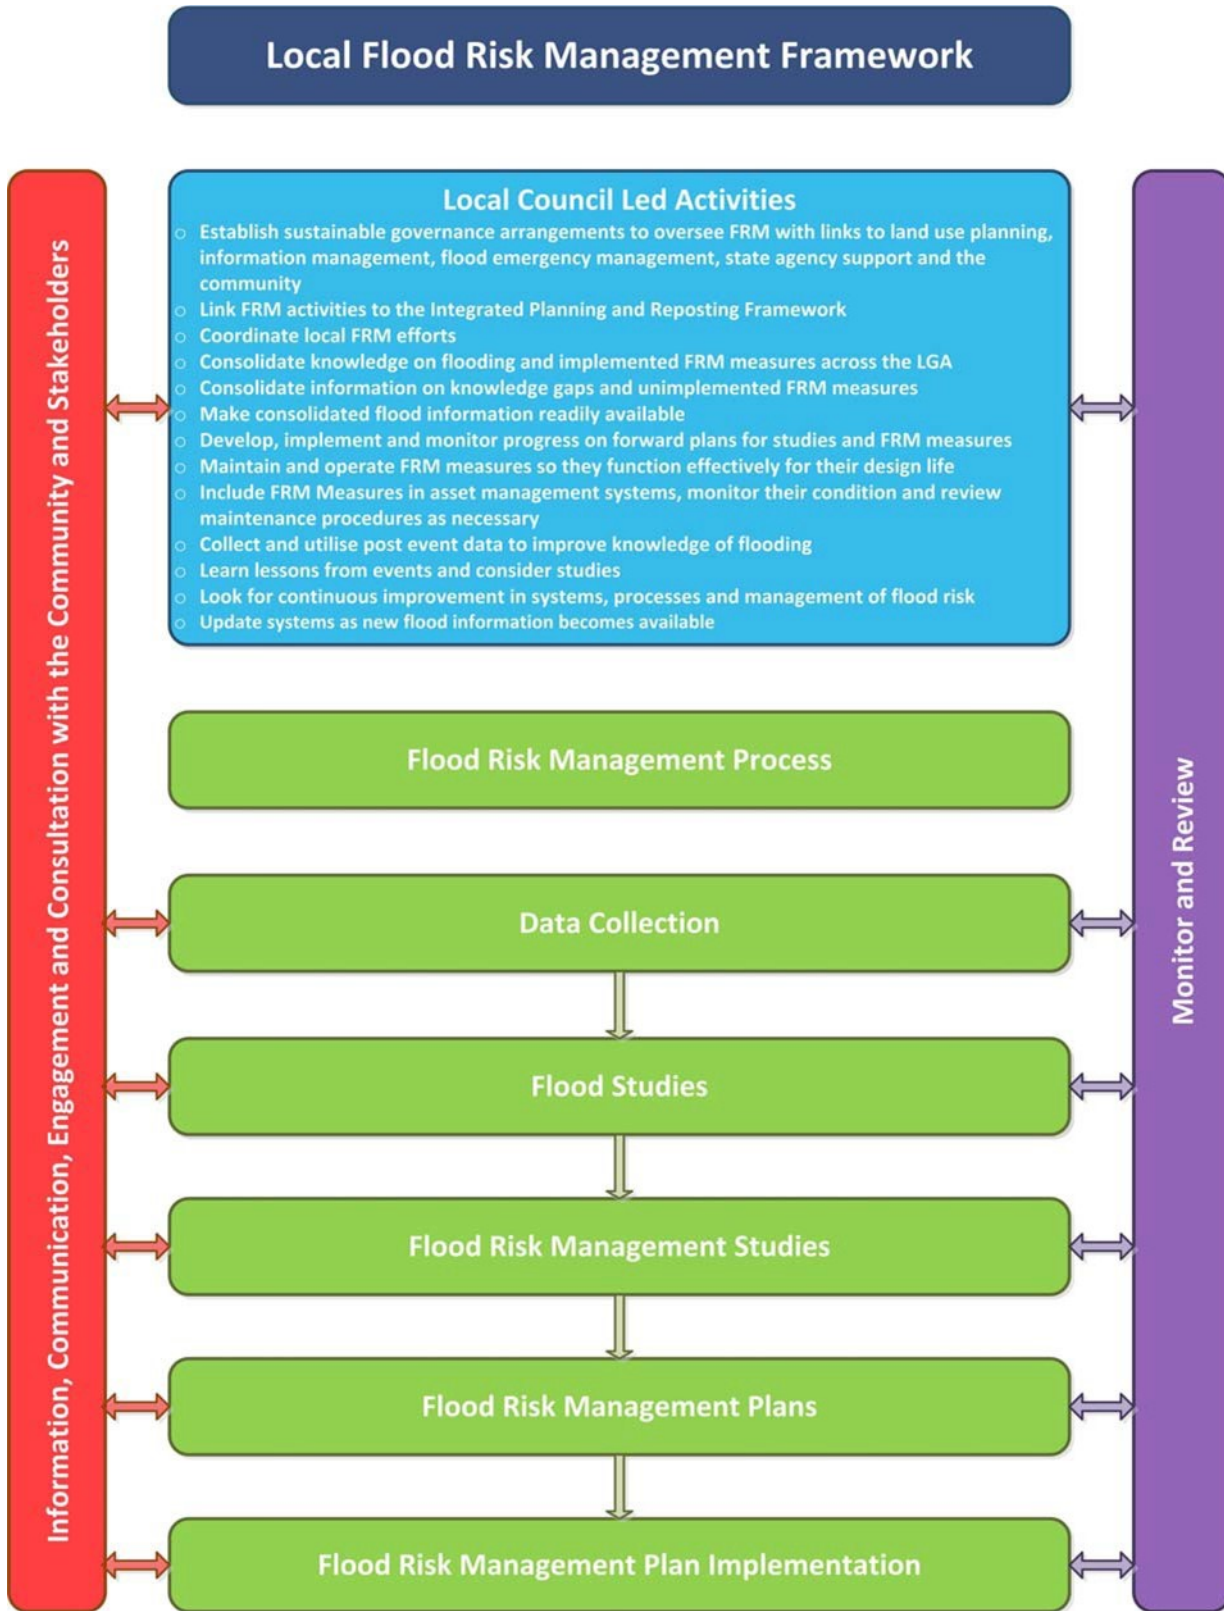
Local Flood Risk Management Framework

Information, Communication, Engagement and Consultation with the Community and Stakeholders

Local Council Led Activities

- Establish sustainable governance arrangements to oversee FRM with links to land use planning, information management, flood emergency management, state agency support and the community
- Link FRM activities to the Integrated Planning and Reposting Framework
- Coordinate local FRM efforts
- Consolidate knowledge on flooding and implemented FRM measures across the LGA
- Consolidate information on knowledge gaps and unimplemented FRM measures
- Make consolidated flood information readily available
- Develop, implement and monitor progress on forward plans for studies and FRM measures
- Maintain and operate FRM measures so they function effectively for their design life
- Include FRM Measures in asset management systems, monitor their condition and review maintenance procedures as necessary
- Collect and utilise post event data to improve knowledge of flooding
- Learn lessons from events and consider studies
- Look for continuous improvement in systems, processes and management of flood risk
- Update systems as new flood information becomes available

Flood Risk Management Process

Data Collection

Flood Studies

Flood Risk Management Studies

Flood Risk Management Plans

Flood Risk Management Plan Implementation

Monitor and Review